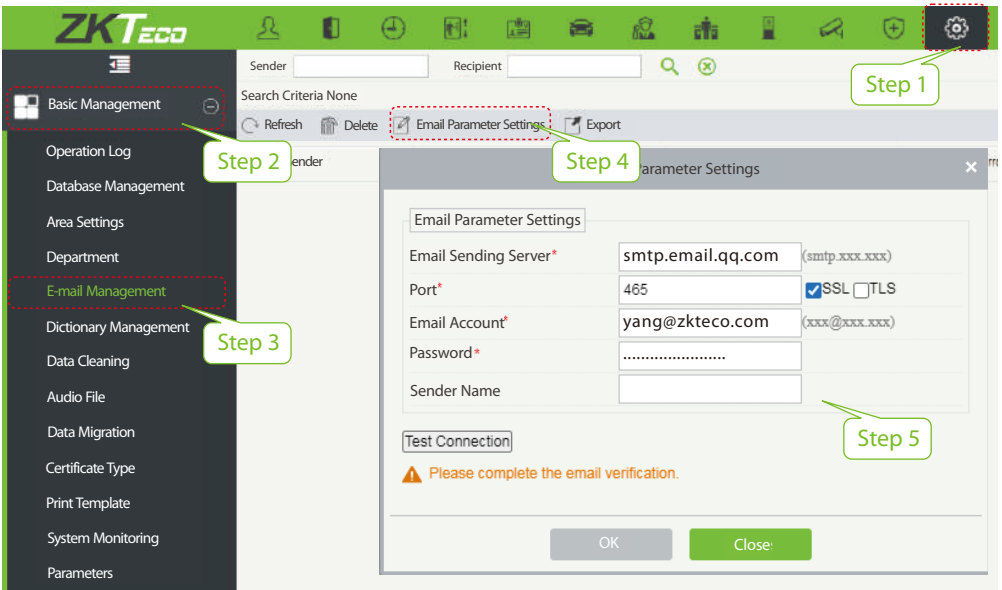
ZKTeco

Step 1

Basic Management

Step 2

Operation Log
Database Management
Area Settings
Department
E-mail Management

Step 3

Dictionary Management
Data Cleaning
Audio File
Data Migration
Certificate Type
Print Template
System Monitoring
Parameters

Sender
Recipient
Search Criteria None
Refresh
Delete
Email Parameter Settings
Export

Step 4

Sender

Email Parameter Settings

Email Parameter Settings
Email Sending Server* smtp.email.qq.com (smtp.xxx.xxx)
Port* 465 SSL TLS
Email Account* yang@zkteco.com (xxx@xxx.xxx)
Password* ......................
Sender Name

Step 5

Test Connection
Please complete the email verification.

OK
Close